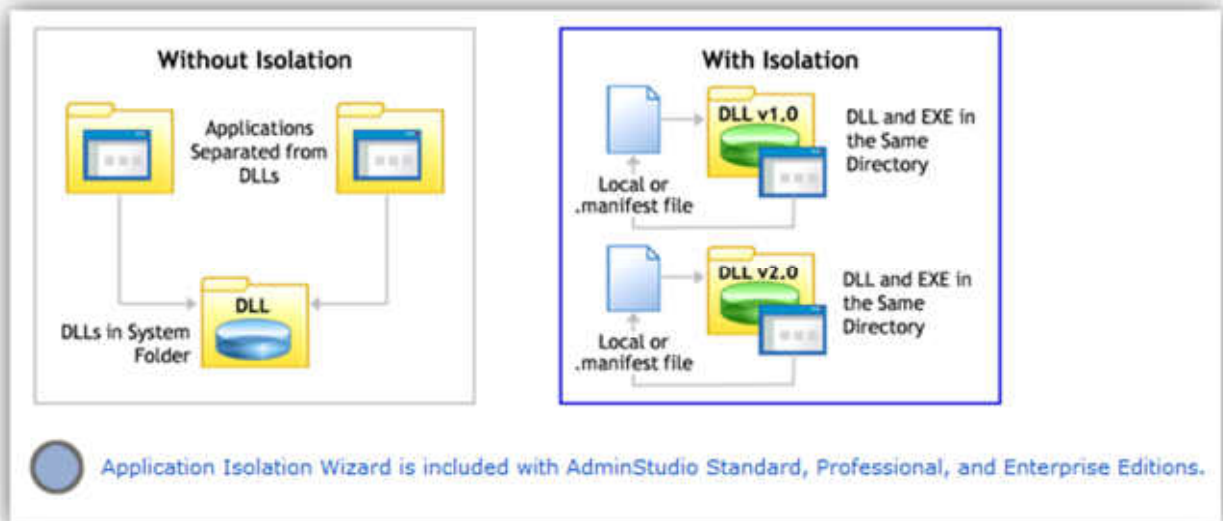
Without Isolation

Applications Separated from DLLs

DLL

DLLs in System Folder

With Isolation

DLL v1.0

DLL and EXE in the Same Directory

Local or .manifest file

DLL v2.0

DLL and EXE in the Same Directory

Local or .manifest file

Application Isolation Wizard is included with AdminStudio Standard, Professional, and Enterprise Editions.